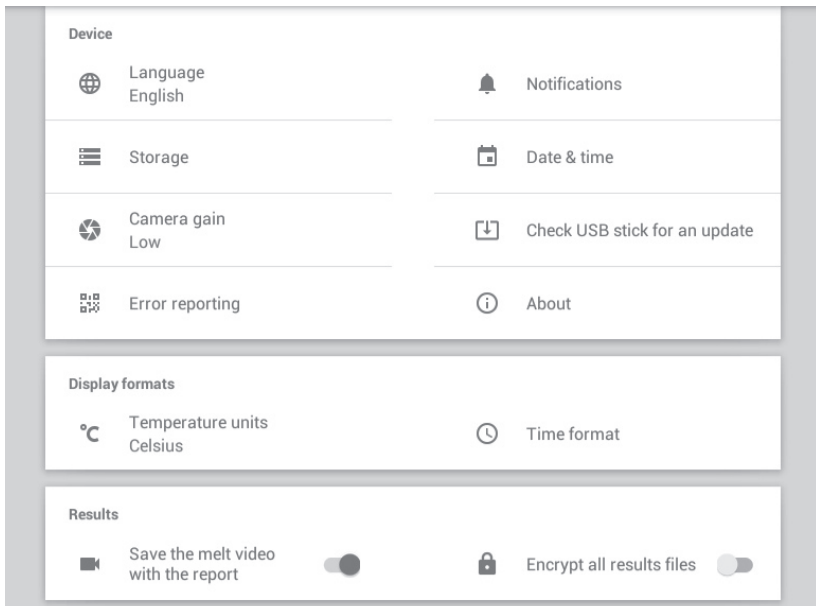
Device

Language
English

Notifications

Storage

Date & time

Camera gain
Low

Check USB stick for an update

Error reporting

About

Display formats

°C Temperature units
Celsius

Time format

Results

Save the melt video with the report

Encrypt all results files